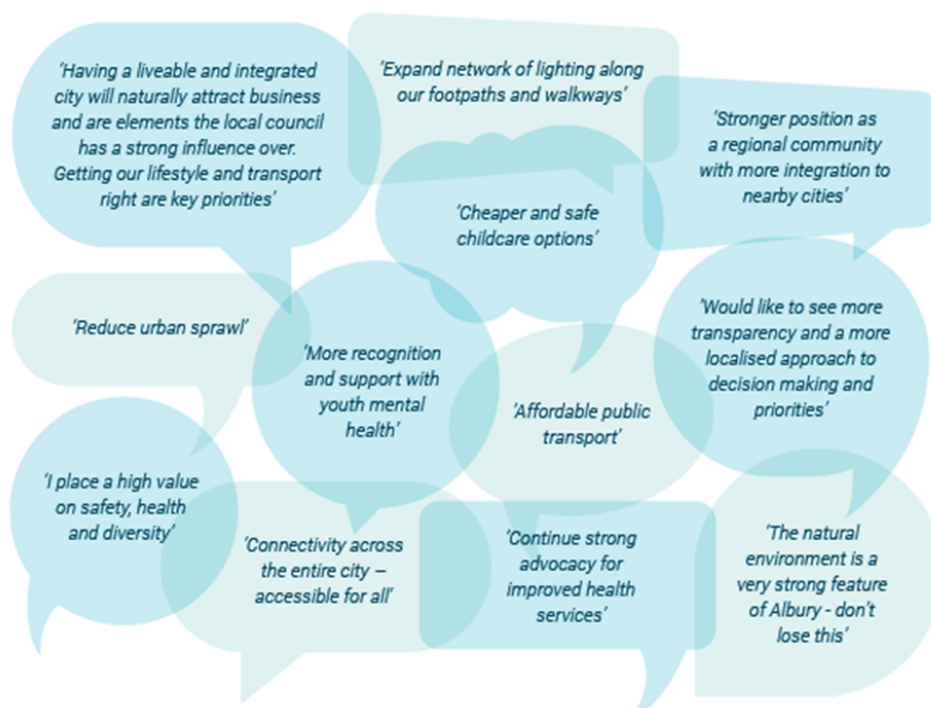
'Having a liveable and integrated city will naturally attract business and are elements the local council has a strong influence over. Getting our lifestyle and transport right are key priorities'

'Expand network of lighting along our footpaths and walkways'

'Stronger position as a regional community with more integration to nearby cities'

'Cheaper and safe childcare options'

'Reduce urban sprawl'

'More recognition and support with youth mental health'

'Would like to see more transparency and a more localised approach to decision making and priorities'

'Affordable public transport'

'I place a high value on safety, health and diversity'

'Connectivity across the entire city – accessible for all'

'Continue strong advocacy for improved health services'

'The natural environment is a very strong feature of Albury - don't lose this'